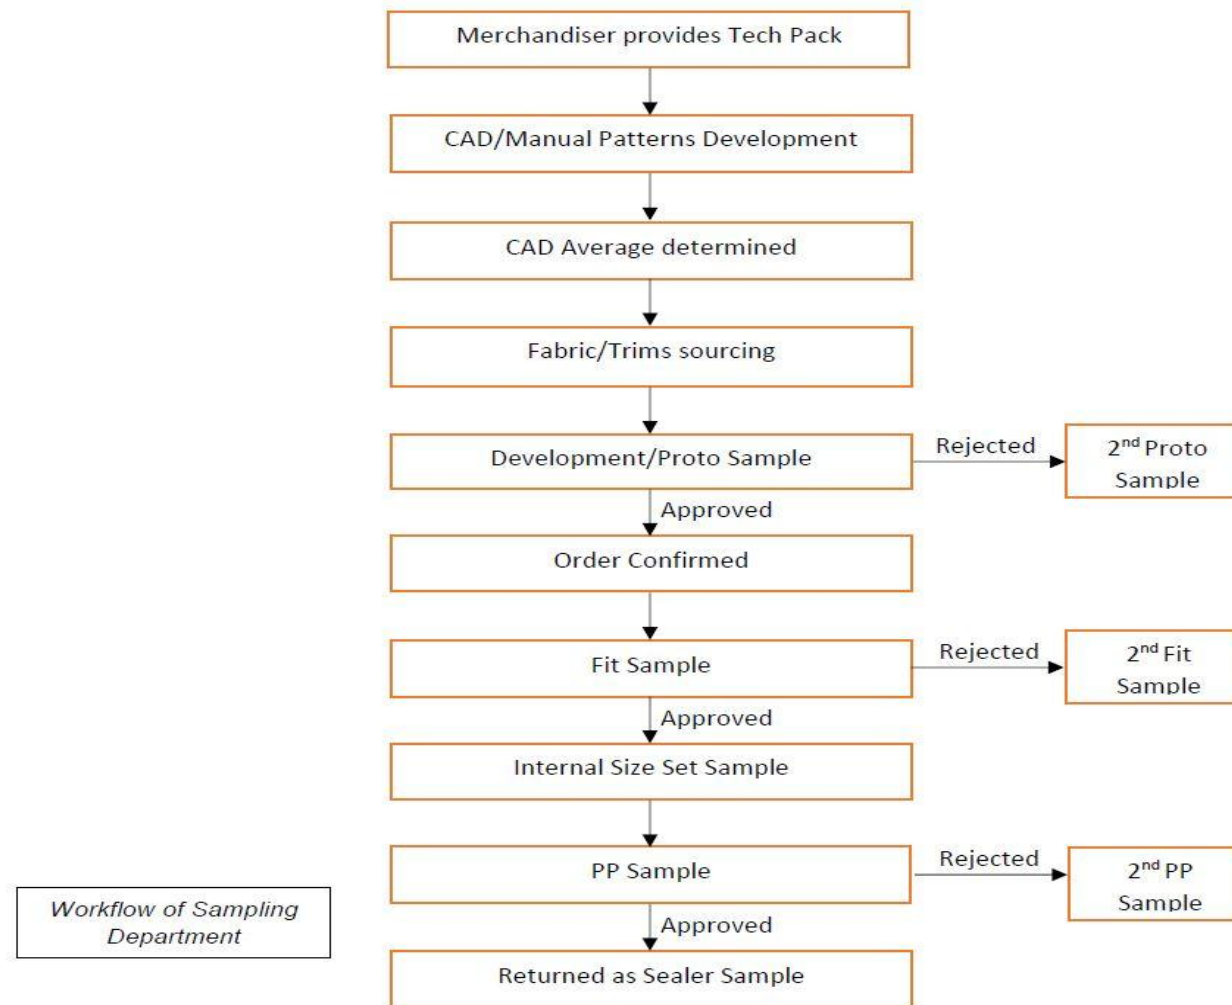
Merchandiser provides Tech Pack

CAD/Manual Patterns Development

CAD Average determined

Fabric/Trims sourcing

Development/Proto Sample

Rejected

2$^{nd}$ Proto Sample

Approved

Order Confirmed

Fit Sample

Rejected

2$^{nd}$ Fit Sample

Approved

Internal Size Set Sample

PP Sample

Rejected

2$^{nd}$ PP Sample

Approved

Returned as Sealer Sample

Workflow of Sampling Department